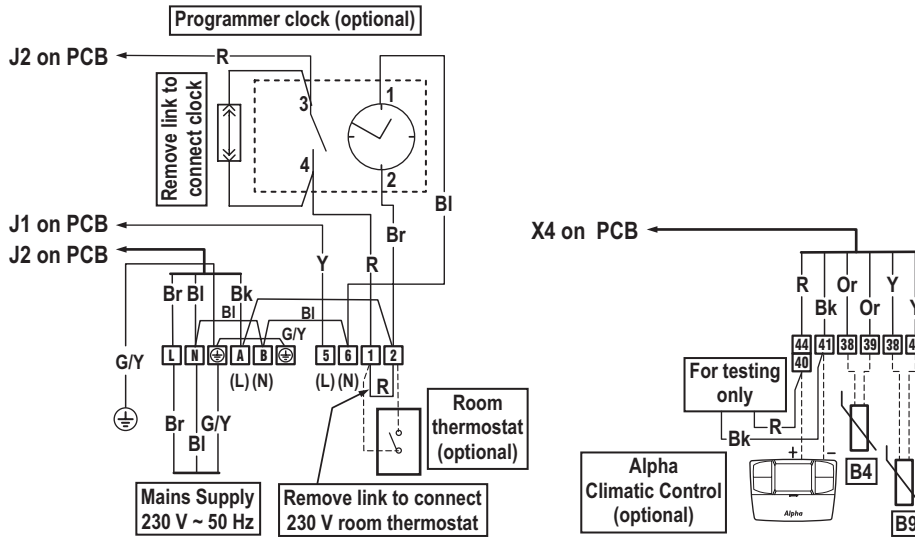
Programmer clock (optional)

J2 on PCB

R

Remove link to connect clock

3

1

4

2

Bl

Br

J1 on PCB

J2 on PCB

Y

R

Br Bl Bk

Bl

Bl

G/Y

G/Y

L N A B 5 6 1 2

(L) (N) (L) (N)

R

Br G/Y

Bl

Room thermostat (optional)

Mains Supply 230 V ~ 50 Hz

Remove link to connect 230 V room thermostat

X4 on PCB

R Or Y

Bk Or Y

44 41 38 39 38 4

40

For testing only

R

Bk

+ -

Alpha Climatic Control (optional)

Alpha

B4

B9